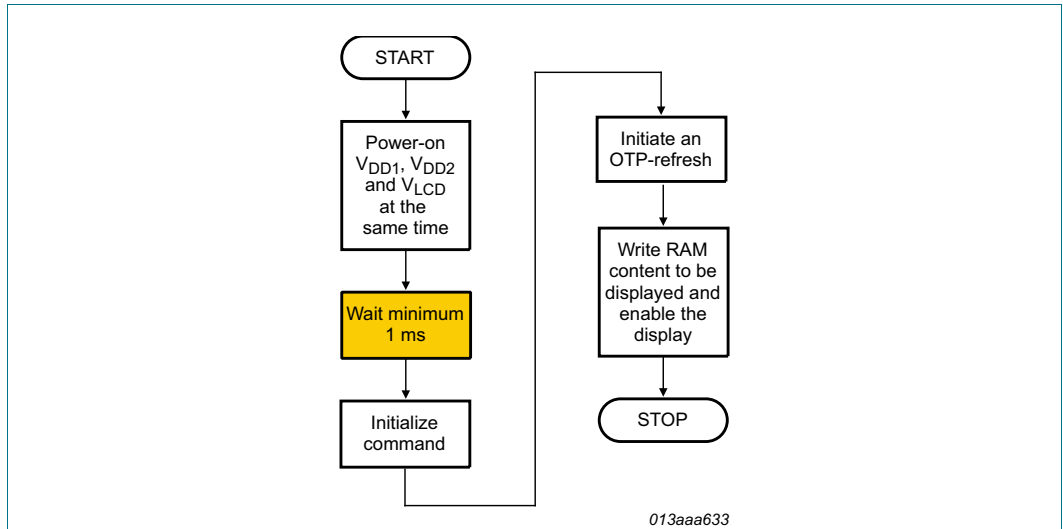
START

Power-on $V_{DD1}$, $V_{DD2}$ and $V_{LCD}$ at the same time

Wait minimum 1 ms

Initialize command

Initiate an OTP-refresh

Write RAM content to be displayed and enable the display

STOP

013aaa633